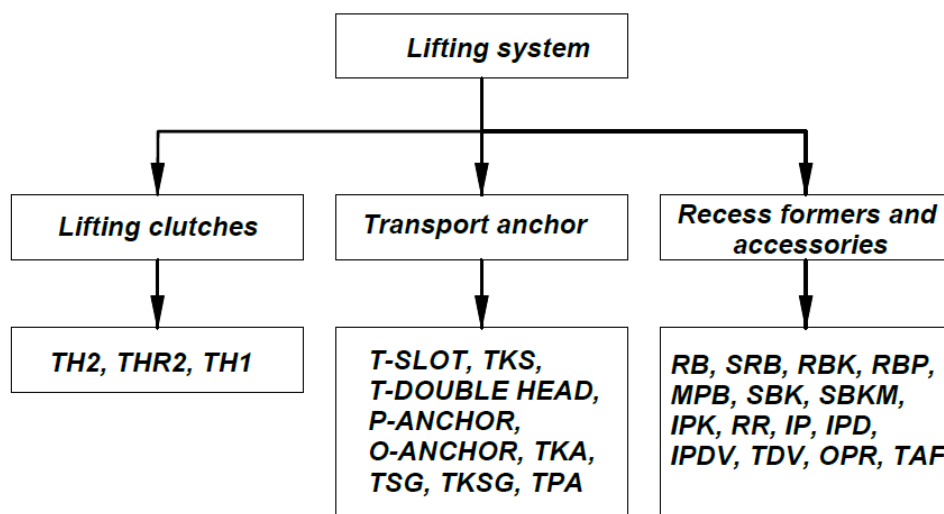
Lifting system

Lifting clutches

Transport anchor

Recess formers and accessories

TH2, THR2, TH1

T-SLOT, TKS, T-DOUBLE HEAD, P-ANCHOR, O-ANCHOR, TKA, TSG, TKSG, TPA

RB, SRB, RBK, RBP, MPB, SBK, SBKM, IPK, RR, IP, IPD, IPDV, TDV, OPR, TAF